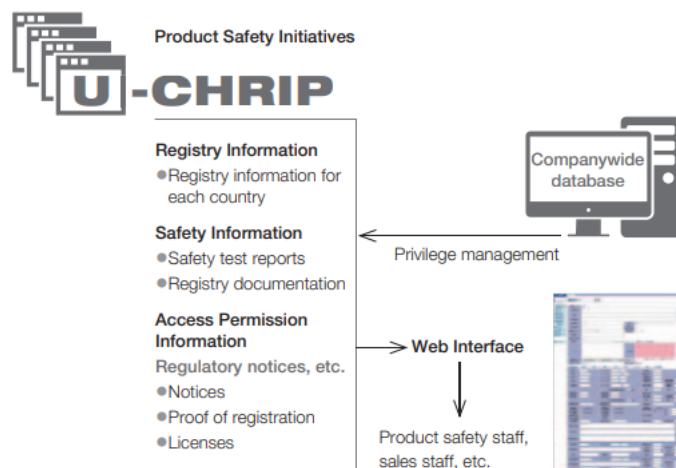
Product Safety Initiatives

U-CHRIP

Registry Information
●Registry information for each country

Safety Information
●Safety test reports
●Registry documentation

Access Permission Information
Regulatory notices, etc.
●Notices
●Proof of registration
●Licenses

Companywide database

Privilege management

Web Interface

Product safety staff, sales staff, etc.